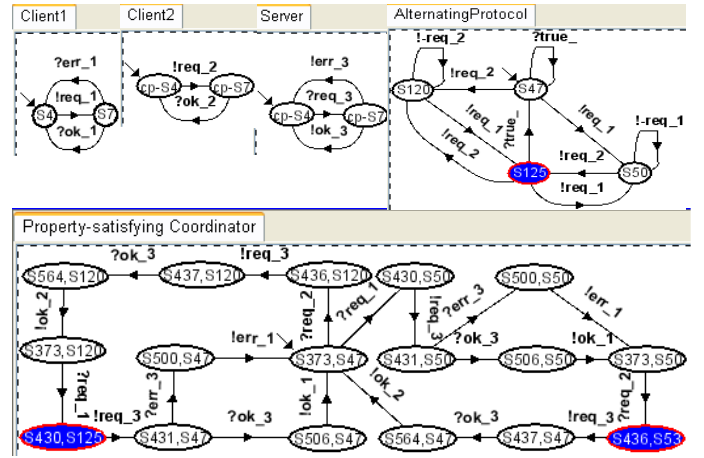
Client1

?err_1
!req_1
S4
S7
?ok_1

Client2

!req_2
cp-S4
cp-S7
?ok_2

Server

!err_3
?req_3
cp-S4
cp-S7
!ok_3

AlternatingProtocol

!-req_2
?true_
!req_2
S120
S47
!req_1
?true_
!req_1
!req_2
!-req_1
!req_2
S125
S50
!req_1

Property-satisfying Coordinator

?ok_3
!req_3
S564,S120
S437,S120
S436,S120
S430,S50
S500,S50
?req_2
?req_1
!req_3
?err_3
!err_1
!ok_2
!err_1
S373,S120
S500,S47
S373,S47
?ok_3
!ok_1
S431,S50
S506,S50
S373,S50
?req_1
?err_3
!ok_1
!ok_2
?req_2
!req_3
?ok_3
?ok_3
!req_3
S430,S125
S431,S47
S506,S47
S564,S47
S437,S47
S436,S53